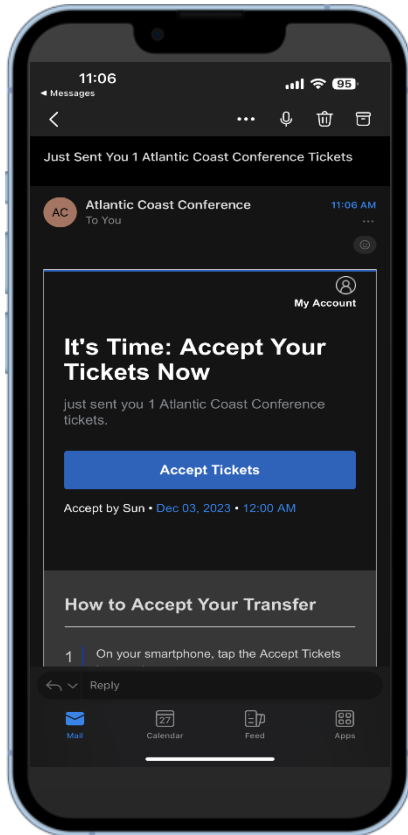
11:06
◂ Messages
95

Just Sent You 1 Atlantic Coast Conference Tickets

AC Atlantic Coast Conference
To You
11:06 AM

My Account

It's Time: Accept Your Tickets Now

just sent you 1 Atlantic Coast Conference tickets.

Accept Tickets

Accept by Sun • Dec 03, 2023 • 12:00 AM

How to Accept Your Transfer

1 On your smartphone, tap the Accept Tickets

Reply

Mail
27
Calendar
Feed
Apps